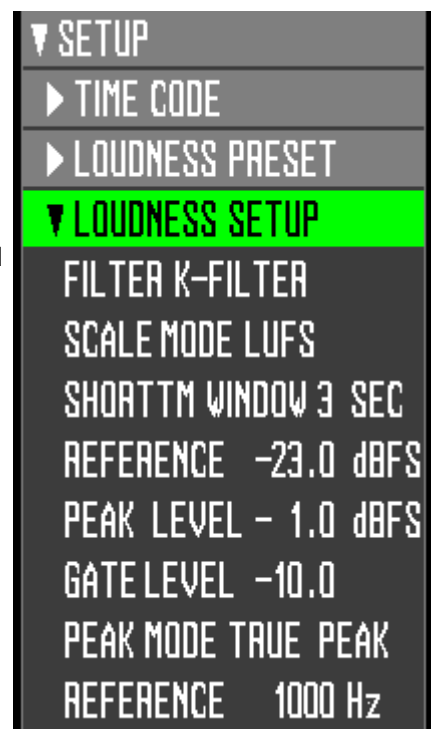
▼SETUP
▶ TIME CODE
▶ LOUDNESS PRESET
▼LOUDNESS SETUP
FILTER K-FILTER
SCALE MODE LUFS
SHORTTM WINDOW 3 SEC
REFERENCE -23.0 dBFS
PEAK LEVEL - 1.0 dBFS
GATE LEVEL -10.0
PEAK MODE TRUE PEAK
REFERENCE 1000 Hz